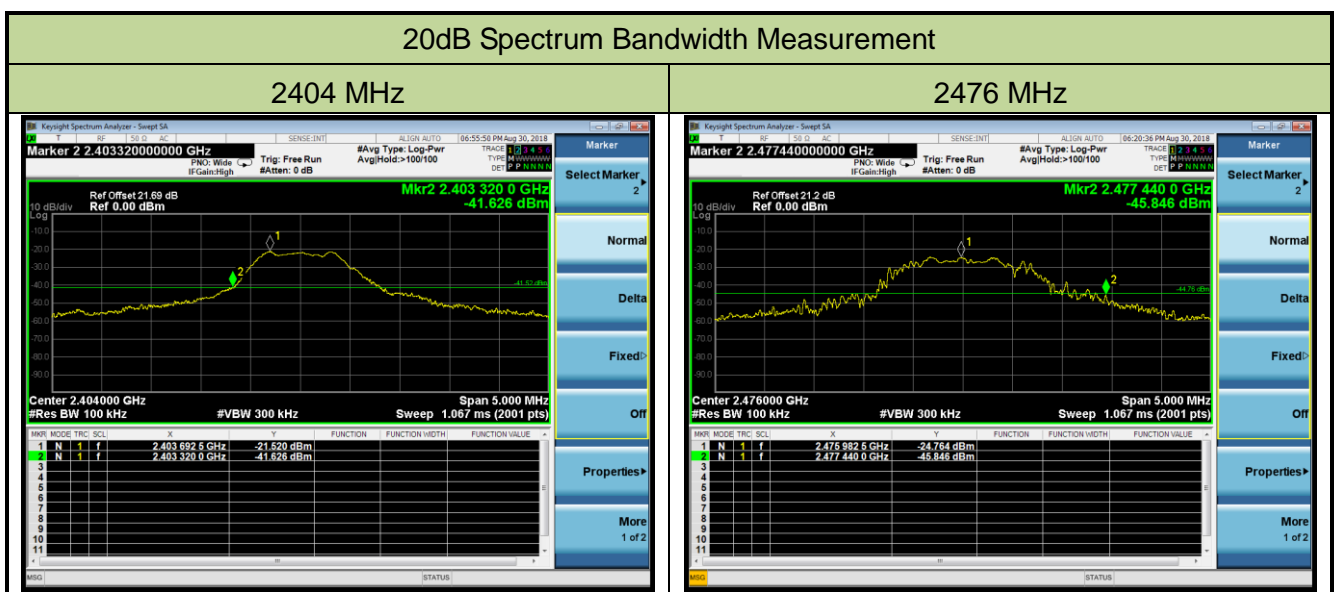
20dB Spectrum Bandwidth Measurement

| 2404 MHz | 2476 MHz |
|---|---|

Keysight Spectrum Analyzer - Swept SA
RF 50 Ω AC SENSE:INT ALIGN AUTO 06:55:50 PM Aug 30, 2018
Marker 2 2.403320000000 GHz
PNO: Wide IFGain:High
Trig: Free Run #Atten: 0 dB
#Avg Type: Log-Pwr Avg|Hold:>100/100
TRACE 1 2 3 4 5 6 TYPE M WWWWW DET P P N N N N
Marker
Ref Offset 21.69 dB
10 dB/div Ref 0.00 dBm
Log
Mkr2 2.403 320 0 GHz
-41.626 dBm
-10.0
-20.0
-30.0
-40.0
-50.0
-60.0
-70.0
-80.0
-90.0
1
2
-41.52 dBm
Center 2.404000 GHz
#Res BW 100 kHz
#VBW 300 kHz
Span 5.000 MHz
Sweep 1.067 ms (2001 pts)
Select Marker 2
Normal
Delta
Fixed
Off
Properties
More 1 of 2

| MKR | MODE | TRC | SCL | X | Y | FUNCTION | FUNCTION WIDTH | FUNCTION VALUE |
|---|---|---|---|---|---|---|---|---|
| 1 | N | 1 | f | 2.403 692 5 GHz | -21.520 dBm | | | |
| 2 | N | 1 | f | 2.403 320 0 GHz | -41.626 dBm | | | |
| 3 | | | | | | | | |
| 4 | | | | | | | | |
| 5 | | | | | | | | |
| 6 | | | | | | | | |
| 7 | | | | | | | | |
| 8 | | | | | | | | |
| 9 | | | | | | | | |
| 10 | | | | | | | | |
| 11 | | | | | | | | |

MSG STATUS

Keysight Spectrum Analyzer - Swept SA
RF 50 Ω AC SENSE:INT ALIGN AUTO 06:20:36 PM Aug 30, 2018
Marker 2 2.477440000000 GHz
PNO: Wide IFGain:High
Trig: Free Run #Atten: 0 dB
#Avg Type: Log-Pwr Avg|Hold:>100/100
TRACE 1 2 3 4 5 6 TYPE M WWWWW DET P P N N N N
Marker
Ref Offset 21.2 dB
10 dB/div Ref 0.00 dBm
Log
Mkr2 2.477 440 0 GHz
-45.846 dBm
-10.0
-20.0
-30.0
-40.0
-50.0
-60.0
-70.0
-80.0
-90.0
1
2
-44.76 dBm
Center 2.476000 GHz
#Res BW 100 kHz
#VBW 300 kHz
Span 5.000 MHz
Sweep 1.067 ms (2001 pts)
Select Marker 2
Normal
Delta
Fixed
Off
Properties
More 1 of 2

| MKR | MODE | TRC | SCL | X | Y | FUNCTION | FUNCTION WIDTH | FUNCTION VALUE |
|---|---|---|---|---|---|---|---|---|
| 1 | N | 1 | f | 2.475 982 5 GHz | -24.764 dBm | | | |
| 2 | N | 1 | f | 2.477 440 0 GHz | -45.846 dBm | | | |
| 3 | | | | | | | | |
| 4 | | | | | | | | |
| 5 | | | | | | | | |
| 6 | | | | | | | | |
| 7 | | | | | | | | |
| 8 | | | | | | | | |
| 9 | | | | | | | | |
| 10 | | | | | | | | |
| 11 | | | | | | | | |

MSG STATUS